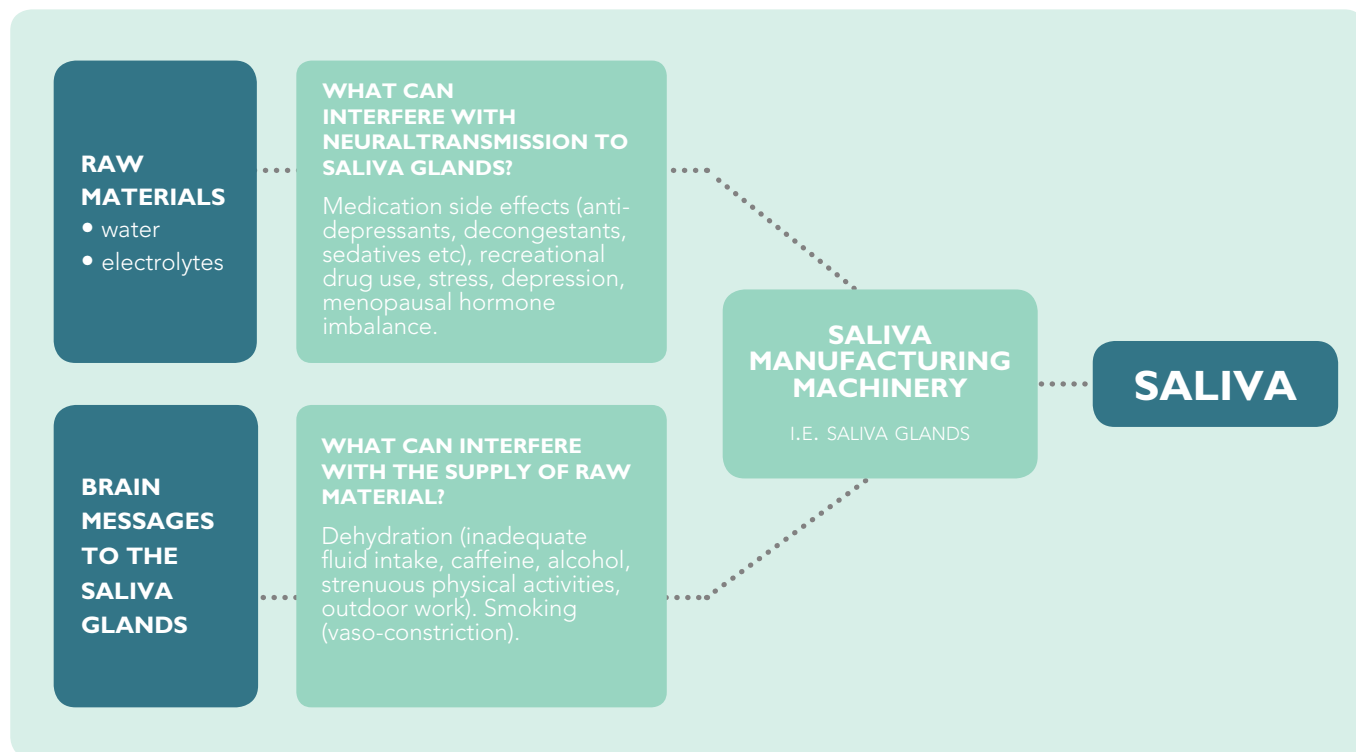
RAW MATERIALS
• water
• electrolytes

WHAT CAN INTERFERE WITH NEURALTRANSMISSION TO SALIVA GLANDS?

Medication side effects (anti-depressants, decongestants, sedatives etc), recreational drug use, stress, depression, menopausal hormone imbalance.

BRAIN MESSAGES TO THE SALIVA GLANDS

WHAT CAN INTERFERE WITH THE SUPPLY OF RAW MATERIAL?

Dehydration (inadequate fluid intake, caffeine, alcohol, strenuous physical activities, outdoor work). Smoking (vaso-constriction).

SALIVA MANUFACTURING MACHINERY

I.E. SALIVA GLANDS

SALIVA